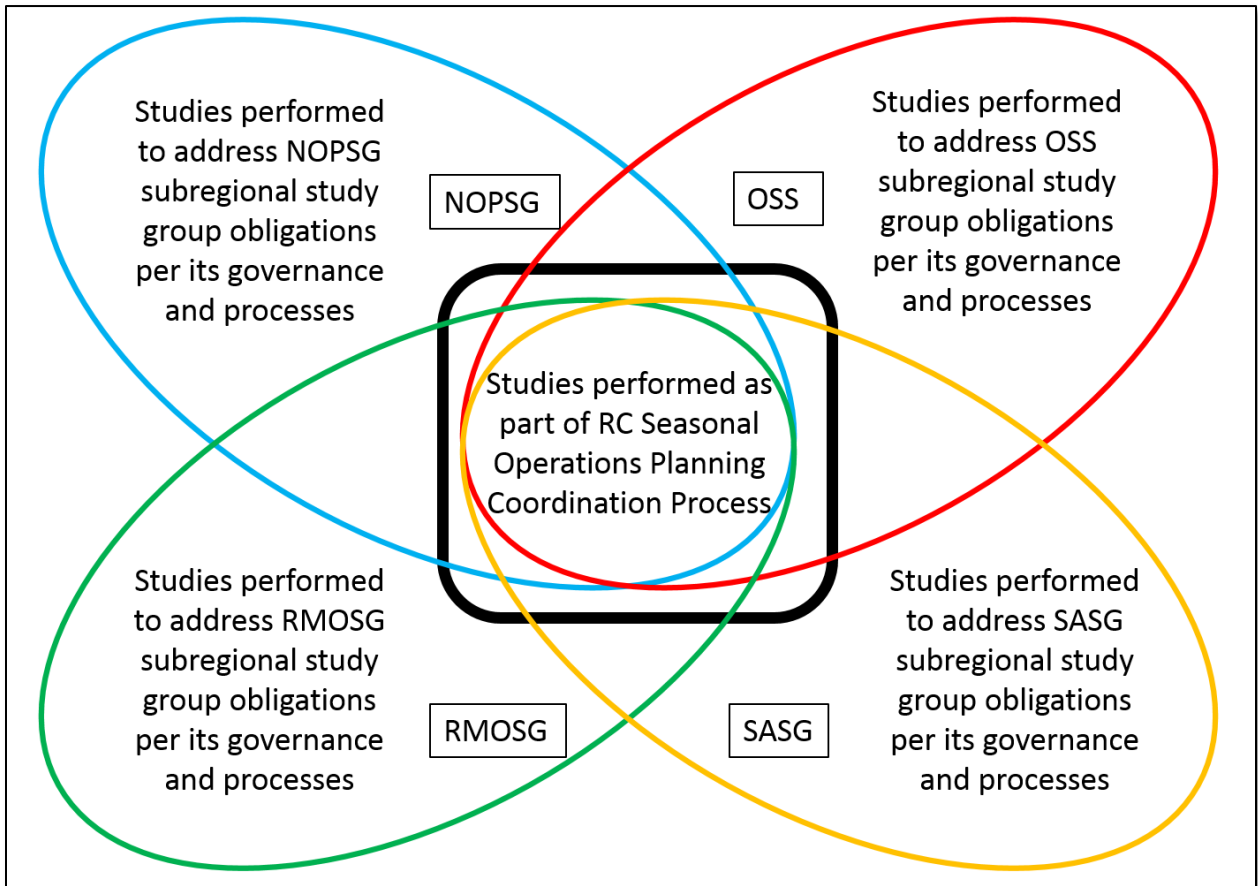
Studies performed to address NOPSG subregional study group obligations per its governance and processes

NOPSG

OSS

Studies performed to address OSS subregional study group obligations per its governance and processes

Studies performed as part of RC Seasonal Operations Planning Coordination Process

Studies performed to address RMOSG subregional study group obligations per its governance and processes

RMOSG

SASG

Studies performed to address SASG subregional study group obligations per its governance and processes